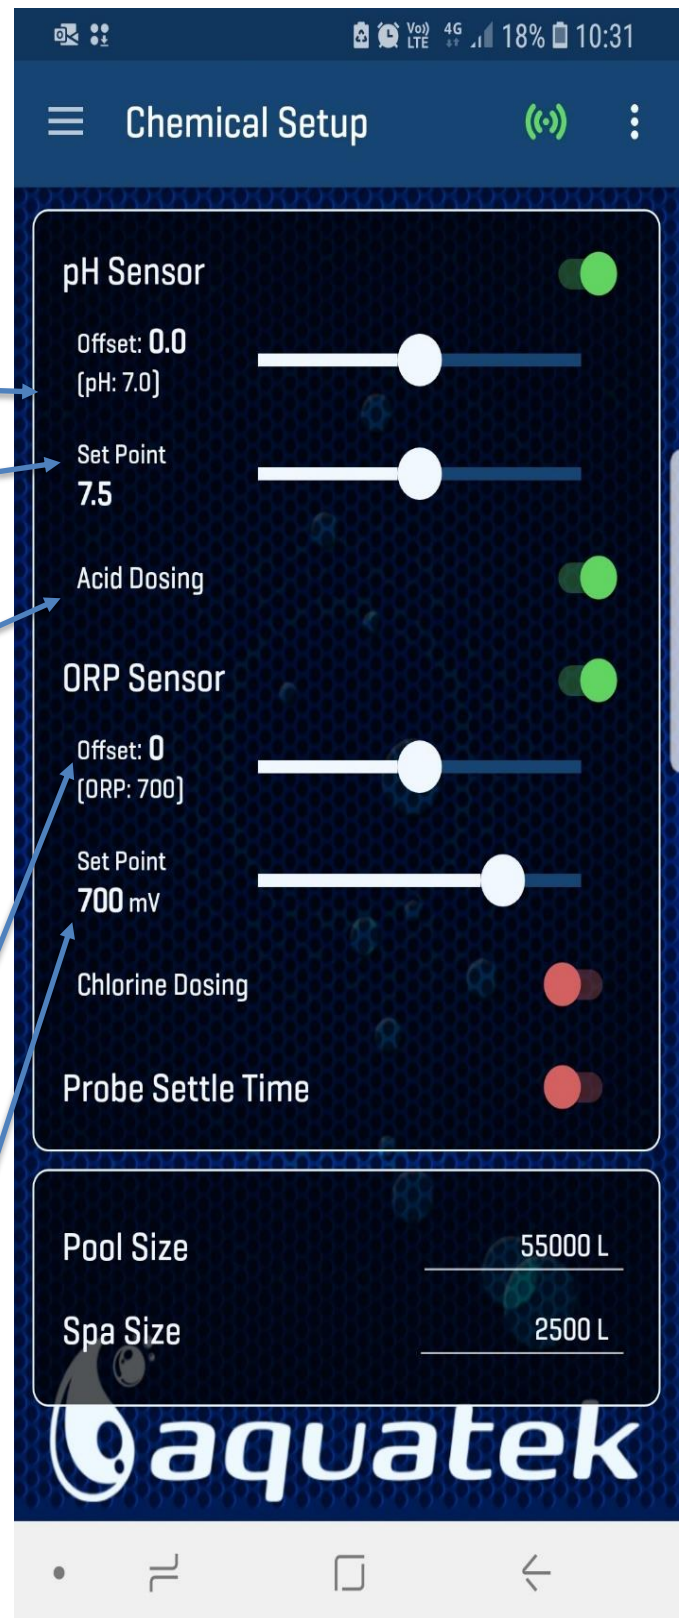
Vo) LTE 4G 18% 10:31

Chemical Setup

pH Sensor

Offset: 0.0
(pH: 7.0)

Set Point
7.5

Acid Dosing

ORP Sensor

Offset: 0
(ORP: 700)

Set Point
700 mV

Chlorine Dosing

Probe Settle Time

Pool Size 55000 L

Spa Size 2500 L

aquatek